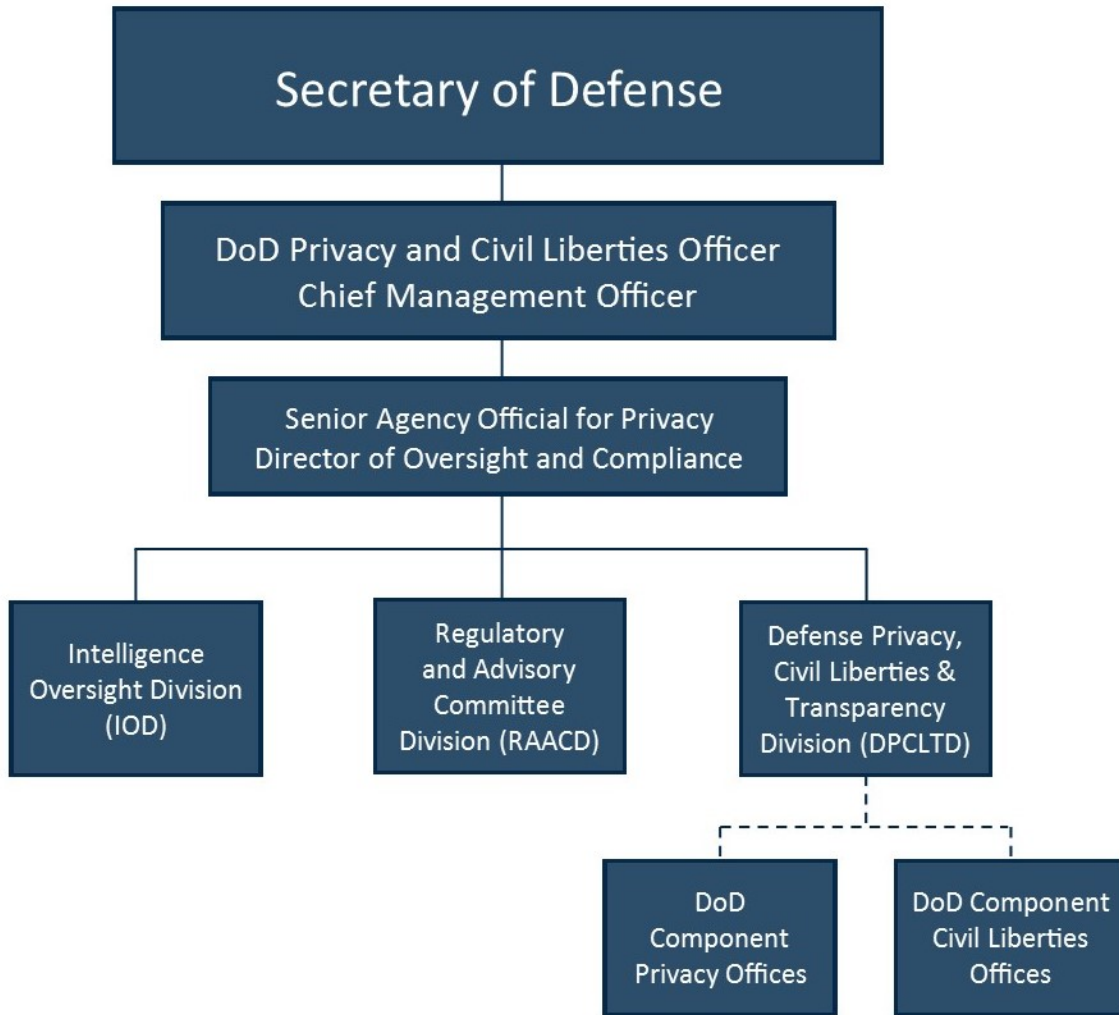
Secretary of Defense

DoD Privacy and Civil Liberties Officer
Chief Management Officer

Senior Agency Official for Privacy
Director of Oversight and Compliance

Intelligence Oversight Division (IOD)

Regulatory and Advisory Committee Division (RAACD)

Defense Privacy, Civil Liberties & Transparency Division (DPCLTD)

DoD Component Privacy Offices

DoD Component Civil Liberties Offices